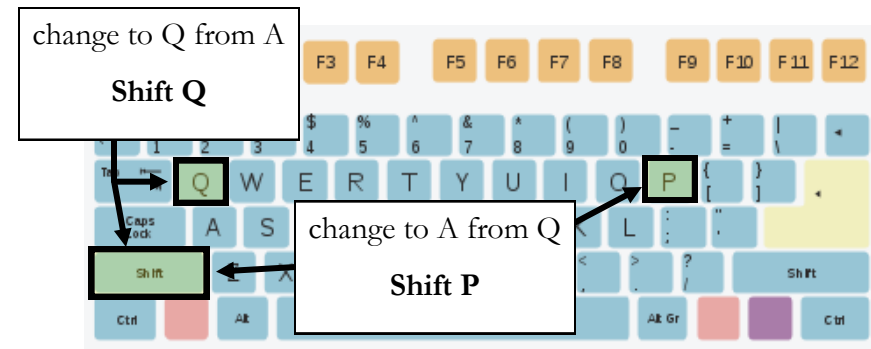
change to Q from A

**Shift Q**

F3 F4 F5 F6 F7 F8 F9 F10 F11 F12

1 2 3 $ 4 % 5 ^ 6 & 7 * 8 ( 9 ) 0 _ - + = | \

Tab Q W E R T Y U I O P { [ } ]

Caps Lock A S K L : ; " '

Shift Z X < , > . ? / Shift

Ctrl Alt Alt Gr Ctrl

change to A from Q

**Shift P**